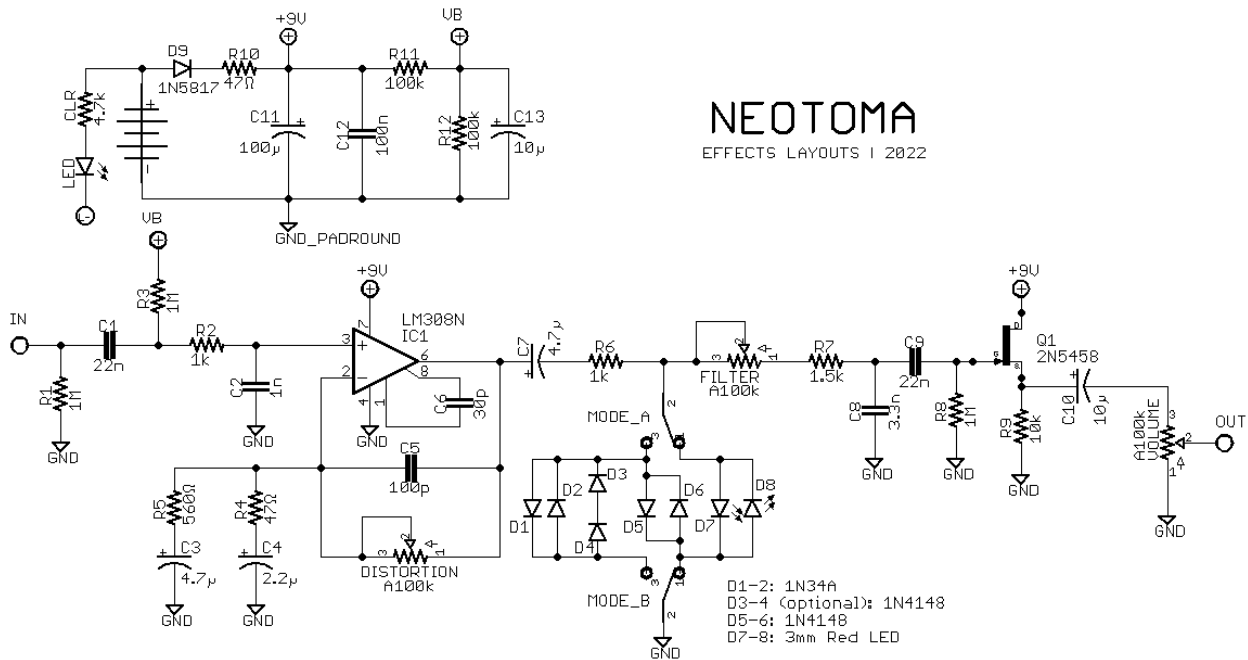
D9 1N5817
R10 47Ω
+9V
R11 100k
VB
CLR 4.7k
LED
C11 100µ
C12 100n
R12 100k
C13 10µ
GND_PADROUND

NEOTOMA
EFFECTS LAYOUTS | 2022

VB
R3 1M
IN
C1 22n
R2 1k
R1 1M
GND
C2 1n
GND
+9V
LM308N
IC1
3
2
7
6
8
4
1
C6 30p
GND
C7 4.7µ
R6 1k
FILTER A100k
3 2 1
R7 1.5k
C9 22n
C8 3.3n
GND
R8 1M
GND
+9V
Q1 2N5458
R9 10k
GND
C10 10µ
A100k VOLUME
3 2 1
OUT
GND
C5 100p
R5 560Ω
C3 4.7µ
GND
R4 47Ω
C4 2.2µ
GND
DISTORTION A100k
3 2 1
MODE_A
2 3 1
D1 D2 D3 D4 D5 D6 D7 D8
MODE_B
3 1
2
GND

D1-2: 1N34A
D3-4 (optional): 1N4148
D5-6: 1N4148
D7-8: 3mm Red LED